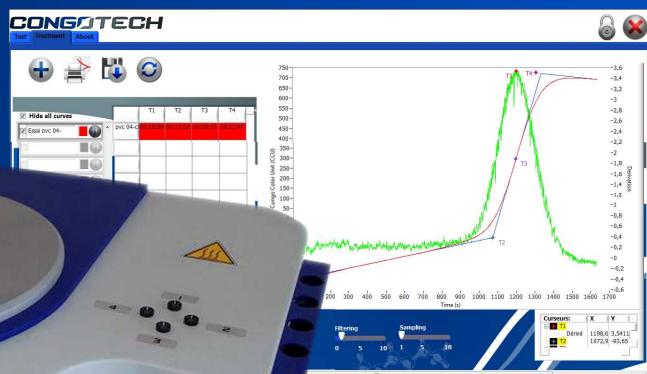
CONGOTECH

Test Treatment About

Hide all curves

Essai pvc 04-

| | T1 | T2 | T3 | T4 |
|---|---|---|---|---|
| pvc 04-c | 00:19:59 | 00:17:32 | 00:19:59 | 00:21:49 |

750
700
650
600
550
500
450
400
350
300
250
200
150
100
50

Congo Color Unit (CCU)

-3,6
-3,4
-3,2
-3
-2,8
-2,6
-2,4
-2,2
-2
-1,8
-1,6
-1,4
-1,2
-1
-0,8
-0,6
-0,4
-0,2
0
0,2
0,4
0,6

Derivative

T1 T4

T3

T2

200 300 400 500 600 700 800 900 1000 1100 1200 1300 1400 1500 1600 1700

Time (s)

Filtering
0 5 10

Sampling
1 5 10

| Curseurs: | X | Y |
|---|---|---|
| T1 | | |
| Dérivé | 1198,6 | 3,5411 |
| T2 | 1072,9 | -93,65 |

4 1 2 3